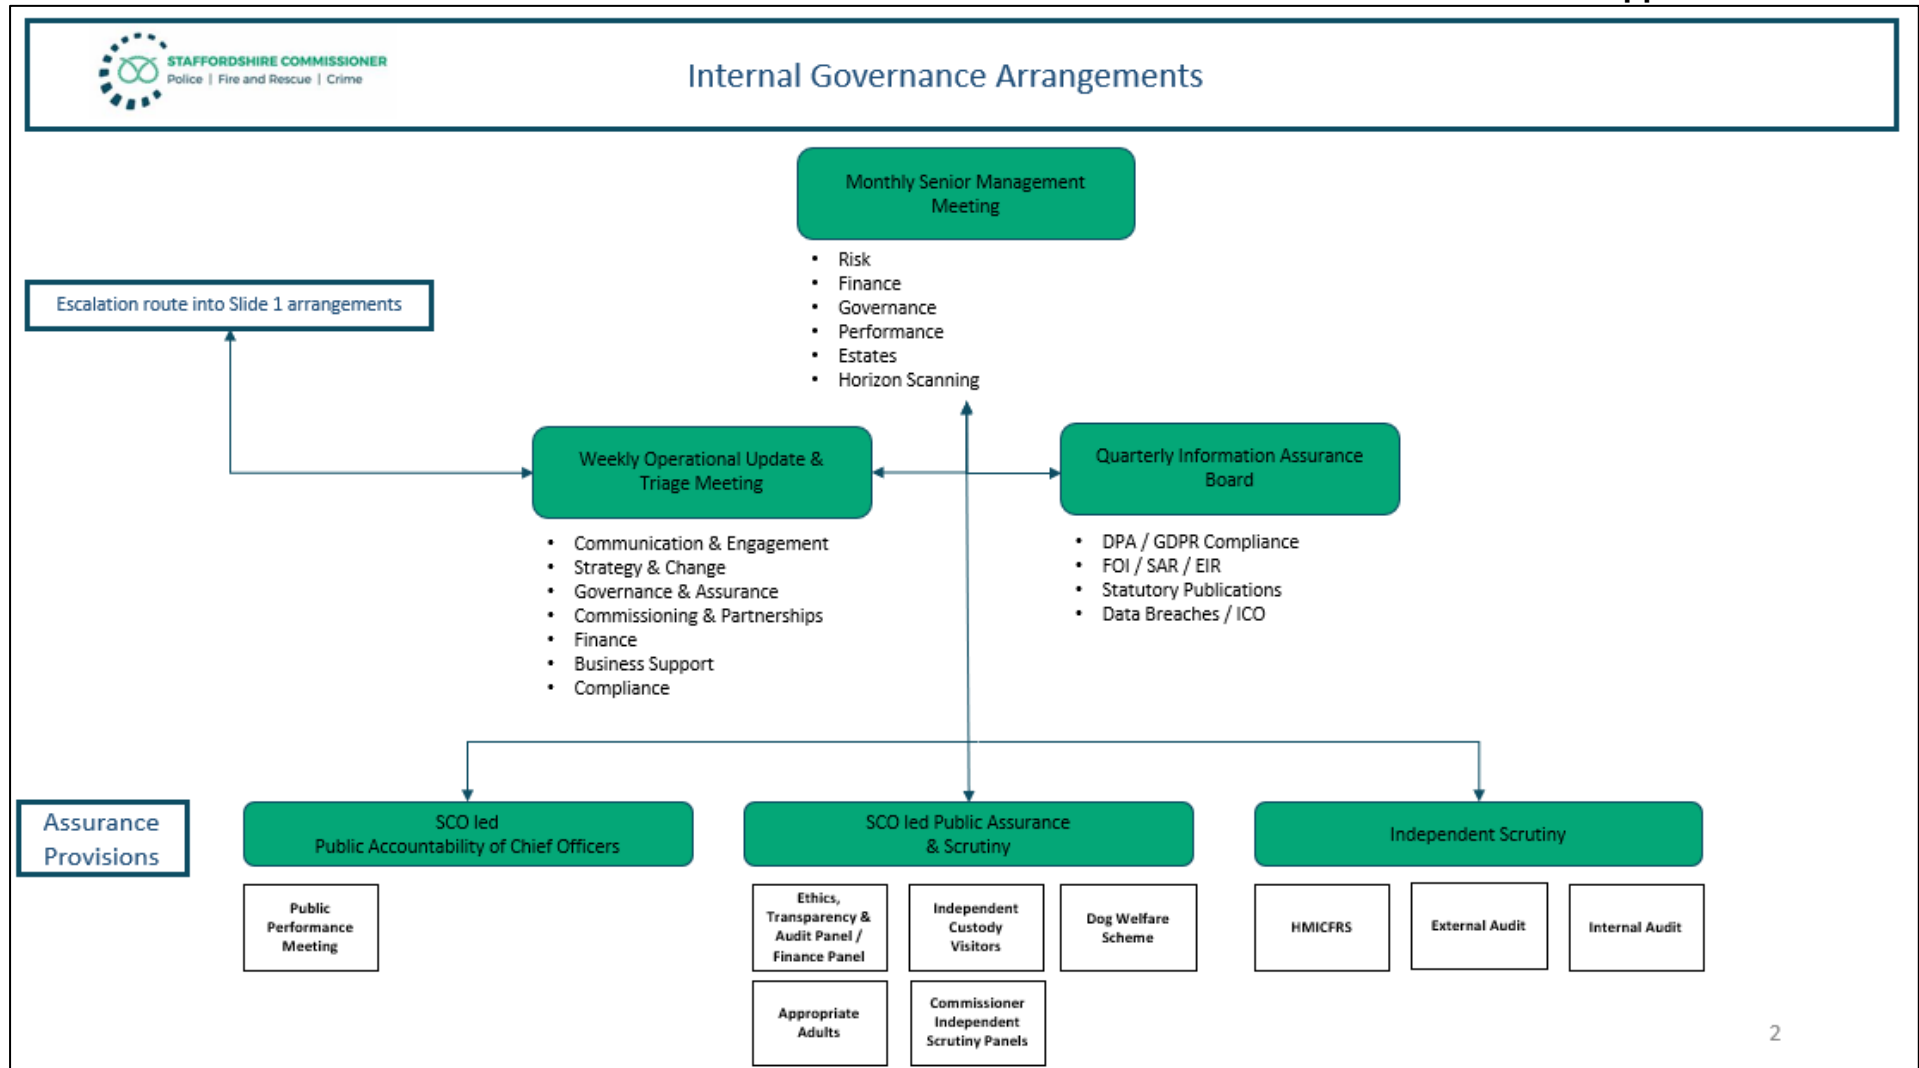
STAFFORDSHIRE COMMISSIONER
Police | Fire and Rescue | Crime

Internal Governance Arrangements

Monthly Senior Management Meeting

- Risk
- Finance
- Governance
- Performance
- Estates
- Horizon Scanning

Escalation route into Slide 1 arrangements

Weekly Operational Update & Triage Meeting

- Communication & Engagement
- Strategy & Change
- Governance & Assurance
- Commissioning & Partnerships
- Finance
- Business Support
- Compliance

Quarterly Information Assurance Board

- DPA / GDPR Compliance
- FOI / SAR / EIR
- Statutory Publications
- Data Breaches / ICO

Assurance Provisions

SCO led Public Accountability of Chief Officers

Public Performance Meeting

SCO led Public Assurance & Scrutiny

Ethics, Transparency & Audit Panel / Finance Panel

Independent Custody Visitors

Dog Welfare Scheme

Appropriate Adults

Commissioner Independent Scrutiny Panels

Independent Scrutiny

HMICFRS

External Audit

Internal Audit

2